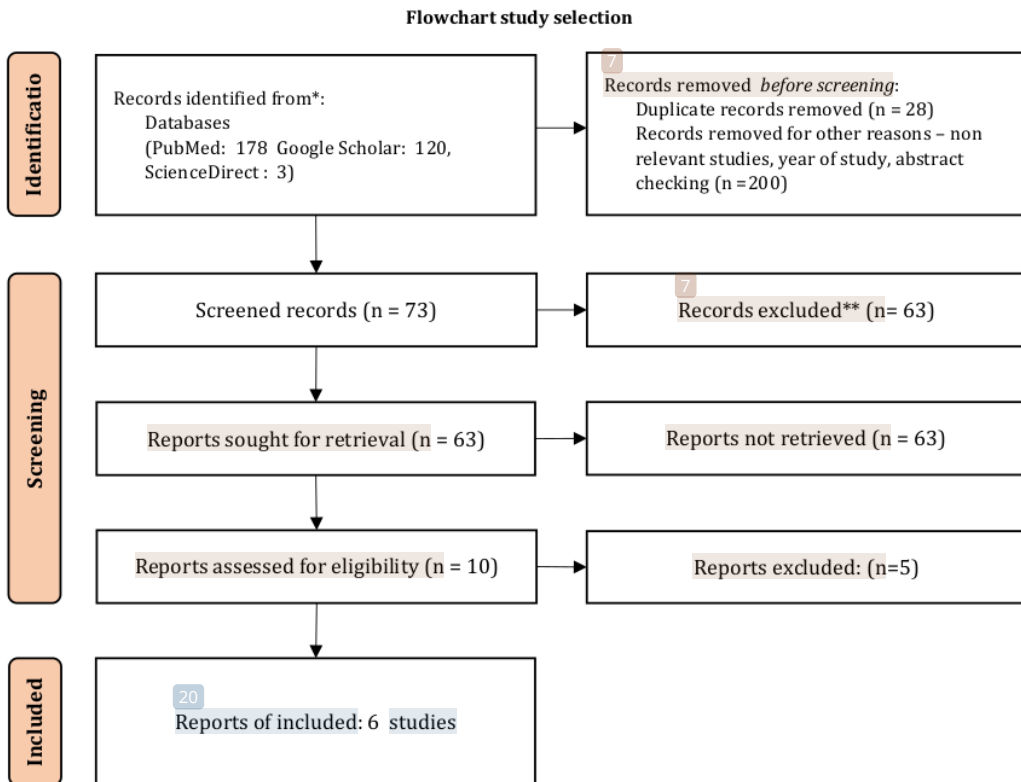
Flowchart study selection

Identificatio

Records identified from*:
Databases
(PubMed: 178 Google Scholar: 120, ScienceDirect : 3)

7
Records removed *before screening*:
Duplicate records removed (n = 28)
Records removed for other reasons – non relevant studies, year of study, abstract checking (n =200)

Screening

Screened records (n = 73)

7
Records excluded** (n= 63)

Reports sought for retrieval (n = 63)

Reports not retrieved (n = 63)

Reports assessed for eligibility (n = 10)

Reports excluded: (n=5)

Included

20
Reports of included: 6 studies